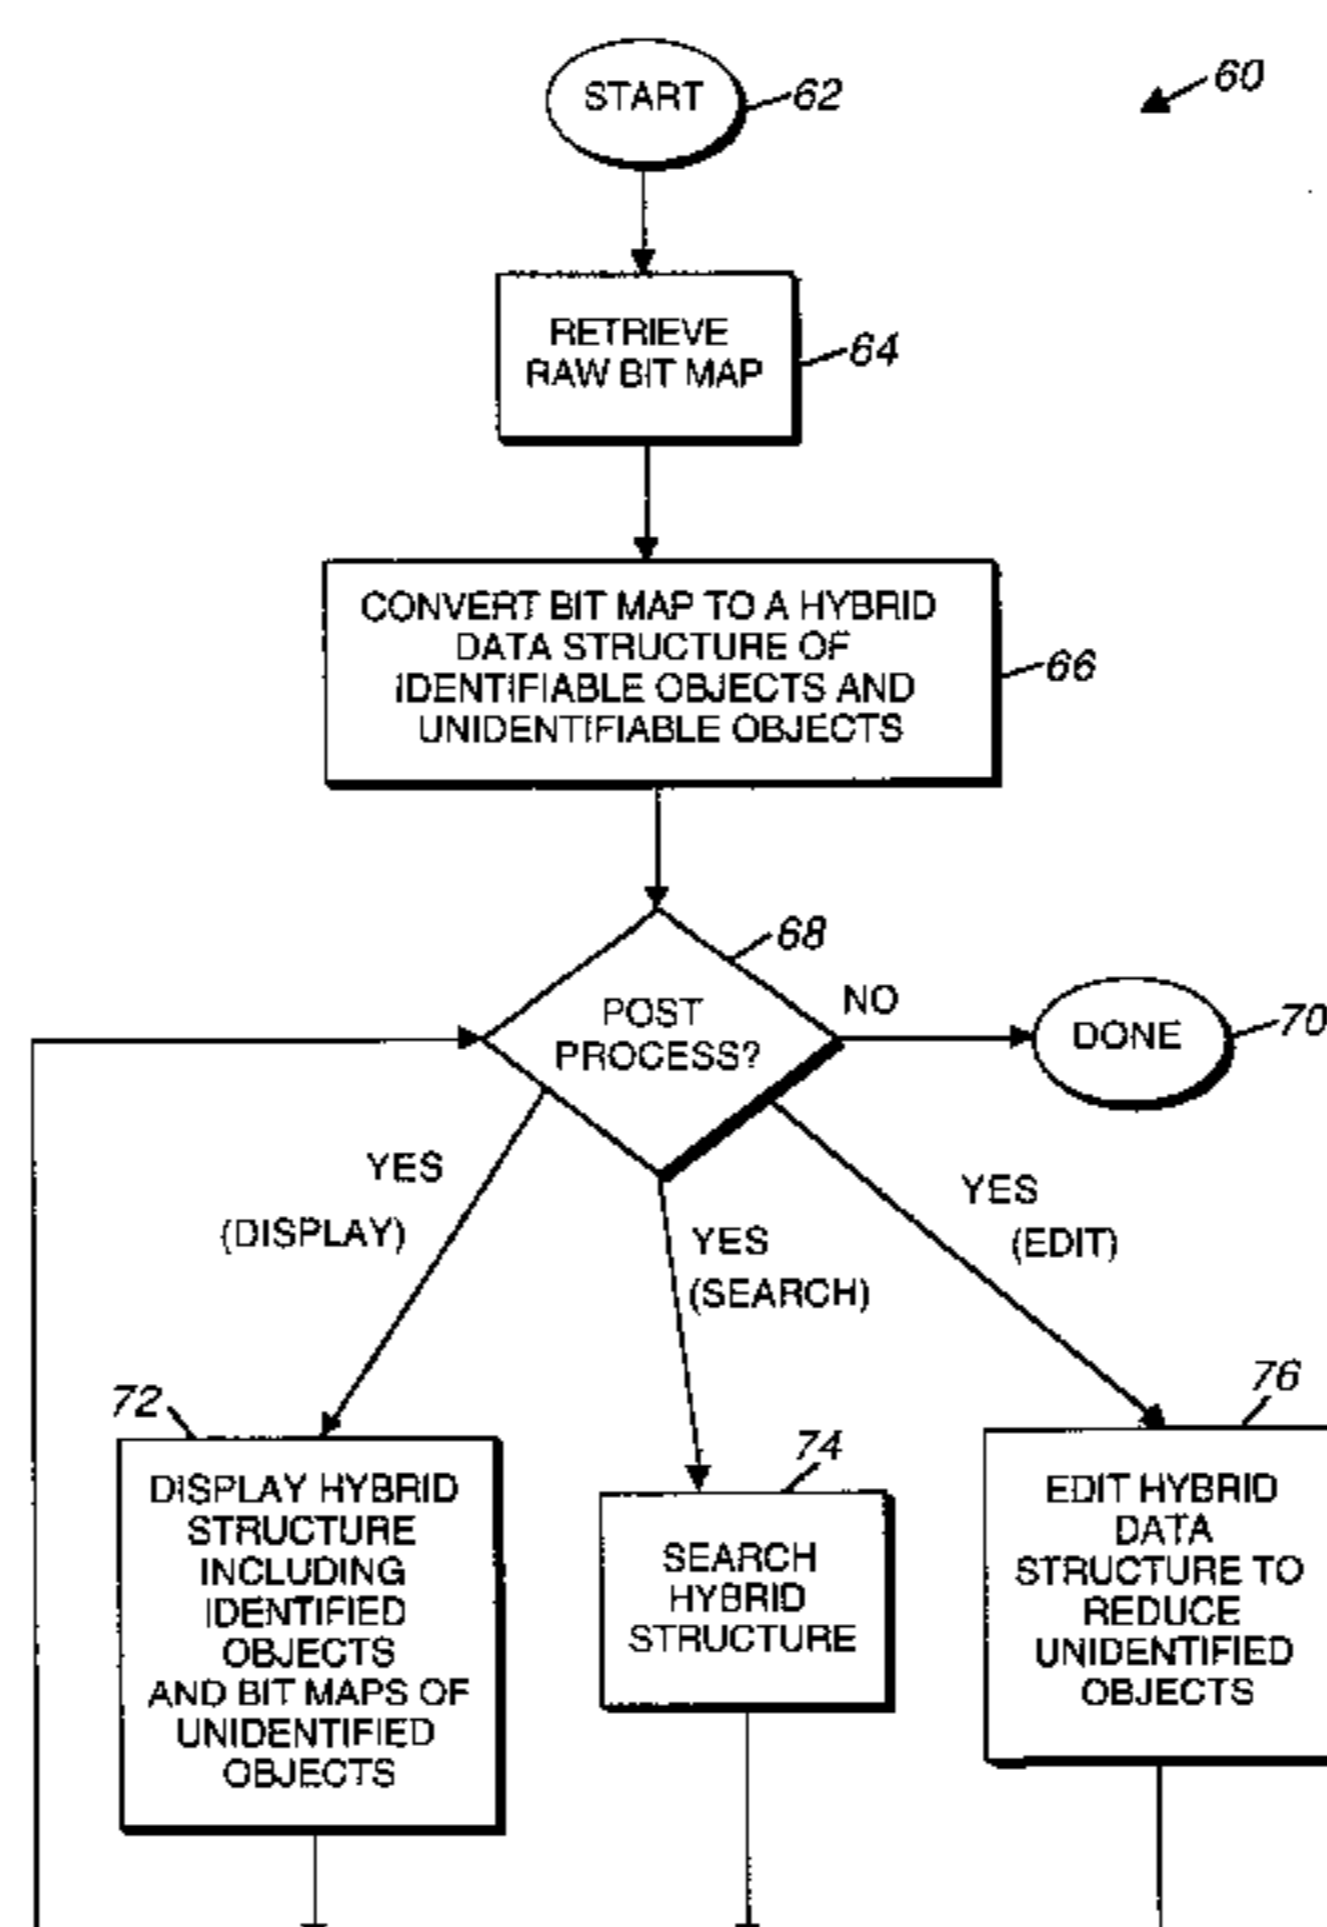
60

START 62

RETRIEVE RAW BIT MAP 64

CONVERT BIT MAP TO A HYBRID DATA STRUCTURE OF IDENTIFIABLE OBJECTS AND UNIDENTIFIABLE OBJECTS 66

68

POST PROCESS?

NO

DONE 70

YES (DISPLAY)

YES (SEARCH)

YES (EDIT)

72

DISPLAY HYBRID STRUCTURE INCLUDING IDENTIFIED OBJECTS AND BIT MAPS OF UNIDENTIFIED OBJECTS

74

SEARCH HYBRID STRUCTURE

76

EDIT HYBRID DATA STRUCTURE TO REDUCE UNIDENTIFIED OBJECTS